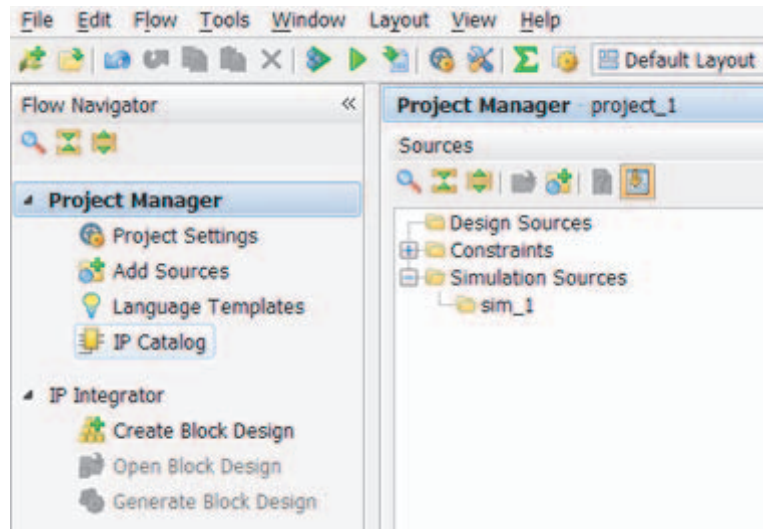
File Edit Flow Tools Window Layout View Help

Default Layout

Flow Navigator «

Project Manager

Project Settings

Add Sources

Language Templates

IP Catalog

IP Integrator

Create Block Design

Open Block Design

Generate Block Design

Project Manager - project_1

Sources

Design Sources

Constraints

Simulation Sources

sim_1